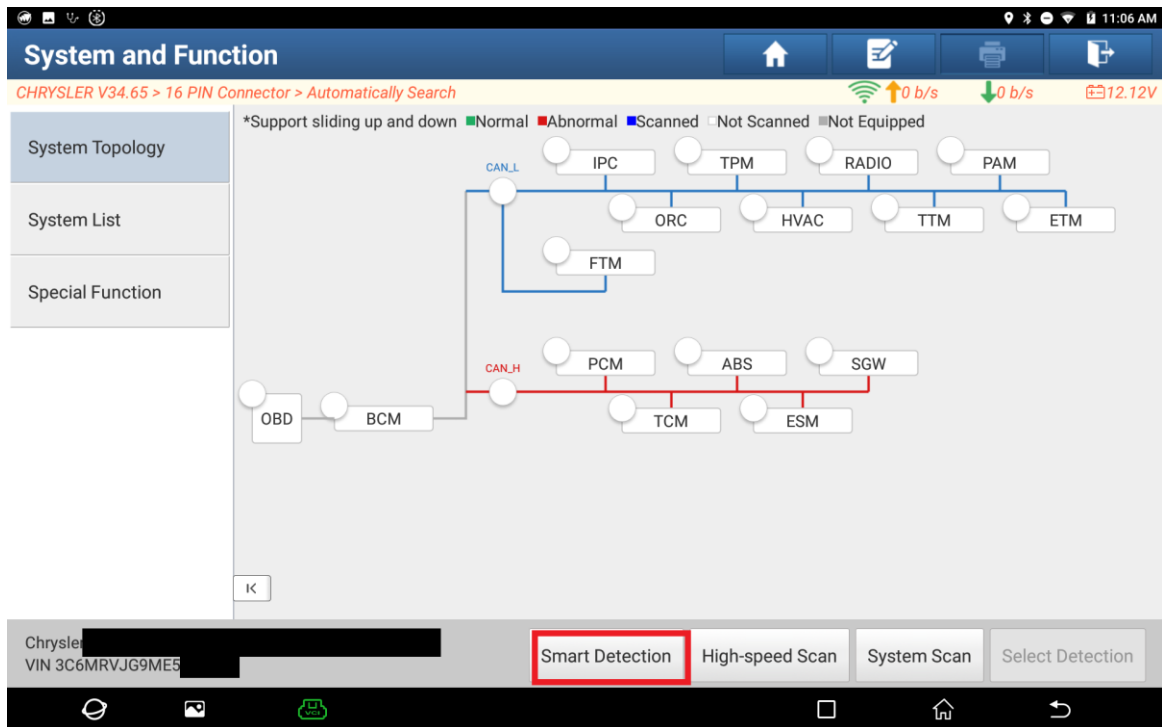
11:06 AM

System and Function

CHRYSLER V34.65 > 16 PIN Connector > Automatically Search

0 b/s 0 b/s 12.12V

System Topology

System List

Special Function

*Support sliding up and down ■Normal ■Abnormal ■Scanned □Not Scanned ■Not Equipped

CAN_L

IPC TPM RADIO PAM

ORC HVAC TTM ETM

FTM

CAN_H

PCM ABS SGW

TCM ESM

OBD BCM

K

Chrysler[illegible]
VIN 3C6MRVJG9ME5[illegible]

Smart Detection High-speed Scan System Scan Select Detection